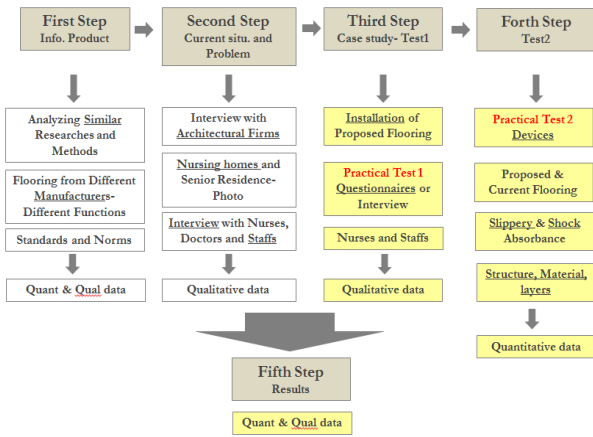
First Step
Info. Product

Second Step
Current situ. and Problem

Third Step
Case study- Test1

Forth Step
Test2

Analyzing Similar Researches and Methods

Flooring from Different Manufacturers- Different Functions

Standards and Norms

Quant & Qual data

Interview with Architectural Firms

Nursing homes and Senior Residence- Photo

Interview with Nurses, Doctors and Staffs

Qualitative data

Installation of Proposed Flooring

Practical Test 1
Questionnaires or Interview

Nurses and Staffs

Qualitative data

Practical Test 2
Devices

Proposed & Current Flooring

Slippery & Shock Absorbance

Structure, Material, layers

Quantitative data

Fifth Step
Results

Quant & Qual data